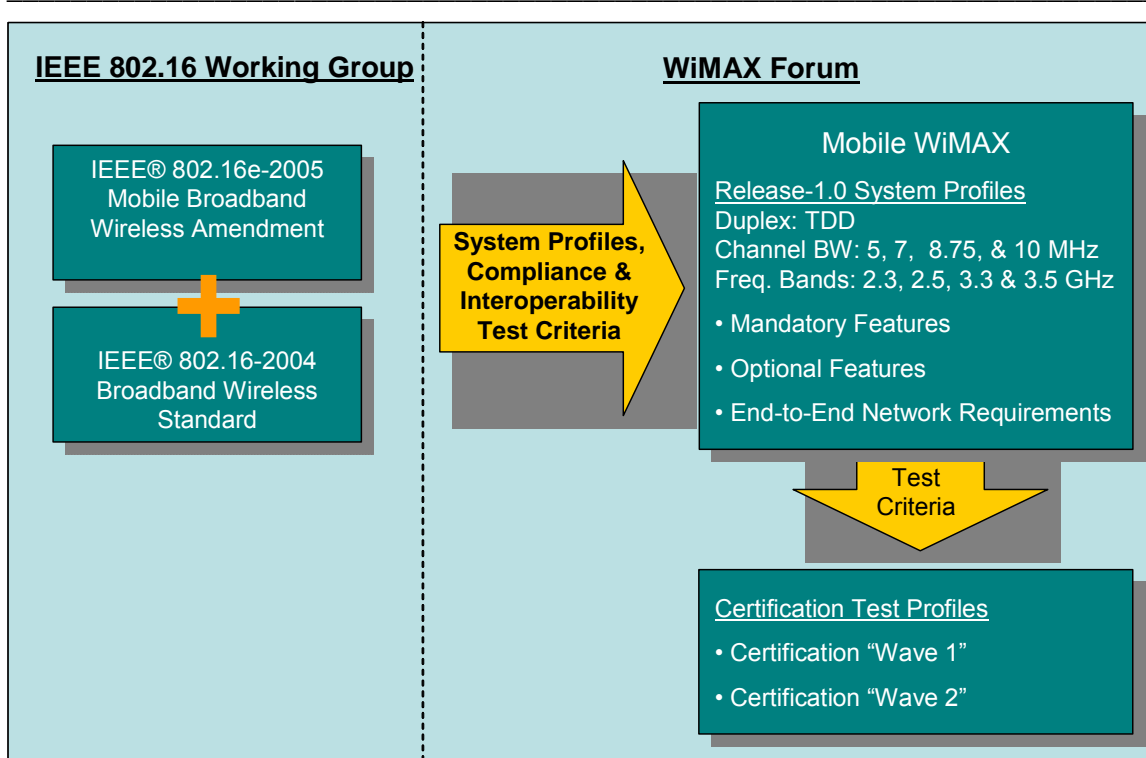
IEEE 802.16 Working Group

IEEE® 802.16e-2005
Mobile Broadband
Wireless Amendment

IEEE® 802.16-2004
Broadband Wireless
Standard

System Profiles,
Compliance &
Interoperability
Test Criteria

WiMAX Forum

Mobile WiMAX

Release-1.0 System Profiles
Duplex: TDD
Channel BW: 5, 7, 8.75, & 10 MHz
Freq. Bands: 2.3, 2.5, 3.3 & 3.5 GHz

• Mandatory Features

• Optional Features

• End-to-End Network Requirements

Test
Criteria

Certification Test Profiles

• Certification “Wave 1”

• Certification “Wave 2”